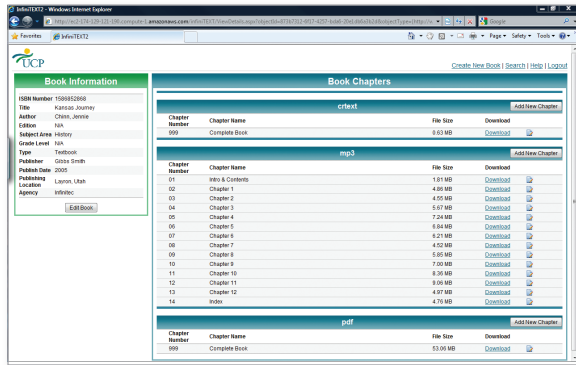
InfiniTEXT2 - Windows Internet Explorer

http://ec2-174-129-121-186.compute-1.amazonaws.com/InfiniTEXT/ViewDetails.aspx?objectId=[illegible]

Google

Favorites | InfiniTEXT2

Page ▾ Safety ▾ Tools ▾

UCP

Create New Book | Search | Help | Logout

Book Information

| | |
|---|---|
| ISBN Number | 1586852868 |
| Title | Kansas Journey |
| Author | Chinn, Jennie |
| Edition | N/A |
| Subject Area | History |
| Grade Level | N/A |
| Type | Textbook |
| Publisher | Gibbs Smith |
| Publish Date | 2005 |
| Publishing Location | Layton, Utah |
| Agency | Infinitec |

Edit Book

Book Chapters

crtext

Add New Chapter

| Chapter Number | Chapter Name | File Size | Download |
|---|---|---|---|
| 999 | Complete Book | 0.63 MB | Download |

mp3

Add New Chapter

| Chapter Number | Chapter Name | File Size | Download |
|---|---|---|---|
| 01 | Intro & Contents | 1.81 MB | Download |
| 02 | Chapter 1 | 4.86 MB | Download |
| 03 | Chapter 2 | 4.55 MB | Download |
| 04 | Chapter 3 | 5.67 MB | Download |
| 05 | Chapter 4 | 7.24 MB | Download |
| 06 | Chapter 5 | 6.84 MB | Download |
| 07 | Chapter 6 | 6.21 MB | Download |
| 08 | Chapter 7 | 4.52 MB | Download |
| 09 | Chapter 8 | 5.85 MB | Download |
| 10 | Chapter 9 | 7.00 MB | Download |
| 11 | Chapter 10 | 8.36 MB | Download |
| 12 | Chapter 11 | 8.06 MB | Download |
| 13 | Chapter 12 | 4.97 MB | Download |
| 14 | Index | 4.76 MB | Download |

pdf

Add New Chapter

| Chapter Number | Chapter Name | File Size | Download |
|---|---|---|---|
| 999 | Complete Book | 53.06 MB | Download |